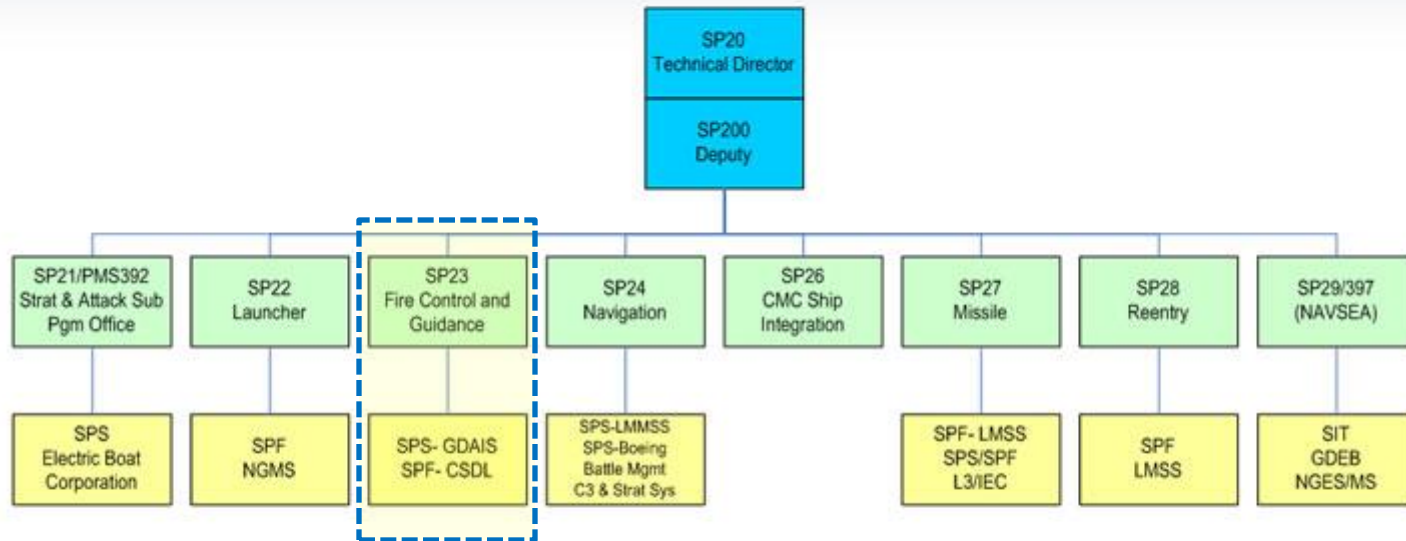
SP20
Technical Director

SP200
Deputy

SP21/PMS392
Strat & Attack Sub
Pgm Office

SP22
Launcher

SP23
Fire Control and
Guidance

SP24
Navigation

SP26
CMC Ship
Integration

SP27
Missile

SP28
Reentry

SP29/397
(NAVSEA)

SPS
Electric Boat
Corporation

SPF
NGMS

SPS- GDAIS
SPF- CSDL

SPS-LMMSS
SPS-Boeing
Battle Mgmt
C3 & Strat Sys

SPF- LMSS
SPS/SPF
L3/IEC

SPF
LMSS

SIT
GDEB
NGES/MS